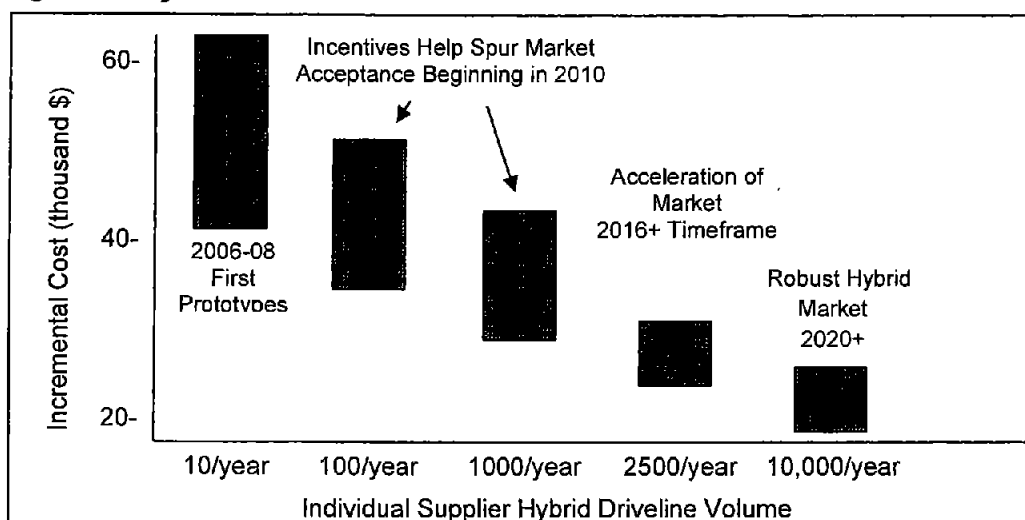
60-

40-

20-

Incremental Cost (thousand $)

Incentives Help Spur Market Acceptance Beginning in 2010

2006-08 First Prototvoes

Acceleration of Market 2016+ Timeframe

Robust Hybrid Market 2020+

10/year

100/year

1000/year

2500/year

10,000/year

Individual Supplier Hybrid Driveline Volume